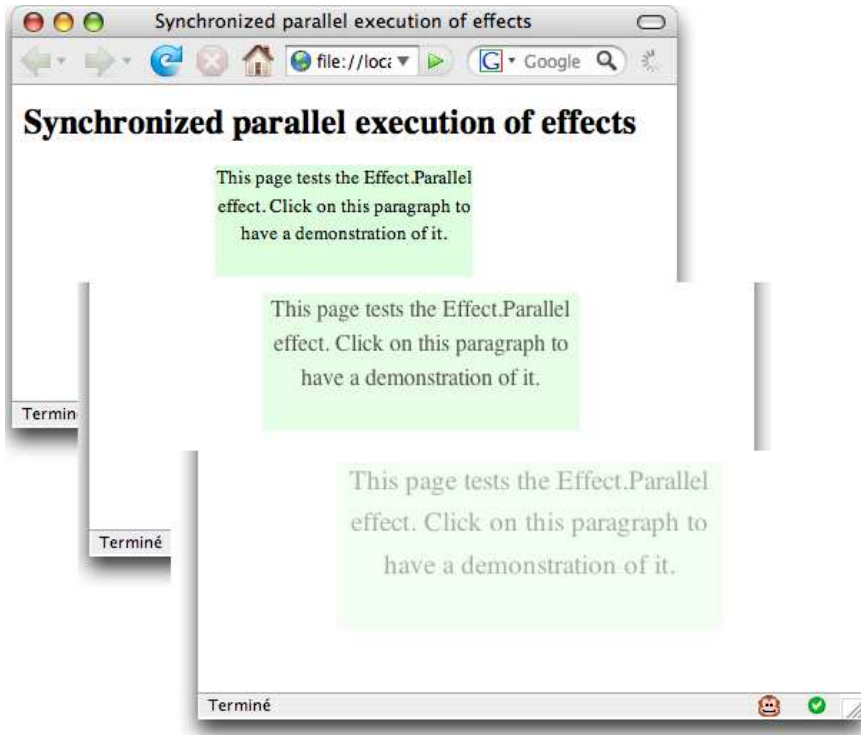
Synchronized parallel execution of effects

file://loca

Google

Synchronized parallel execution of effects

This page tests the Effect.Parallel effect. Click on this paragraph to have a demonstration of it.

Termin

This page tests the Effect.Parallel effect. Click on this paragraph to have a demonstration of it.

Terminé

This page tests the Effect.Parallel effect. Click on this paragraph to have a demonstration of it.

Terminé